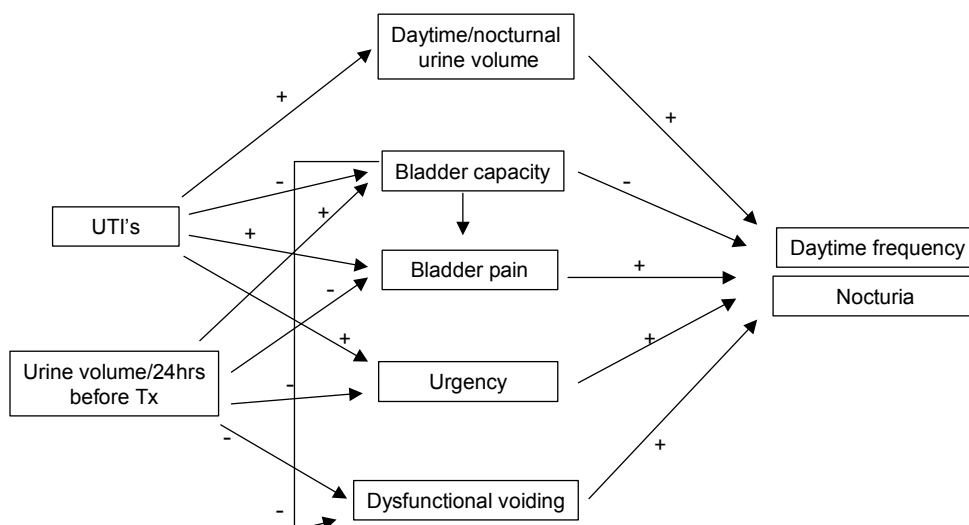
Daytime/nocturnal urine volume

+

+

Bladder capacity

-

-

UTI's

+

+

Bladder pain

+

Daytime frequency

Nocturia

-

+

Urine volume/24hrs before Tx

-

Urgency

+

-

+

Dysfunctional voiding

-